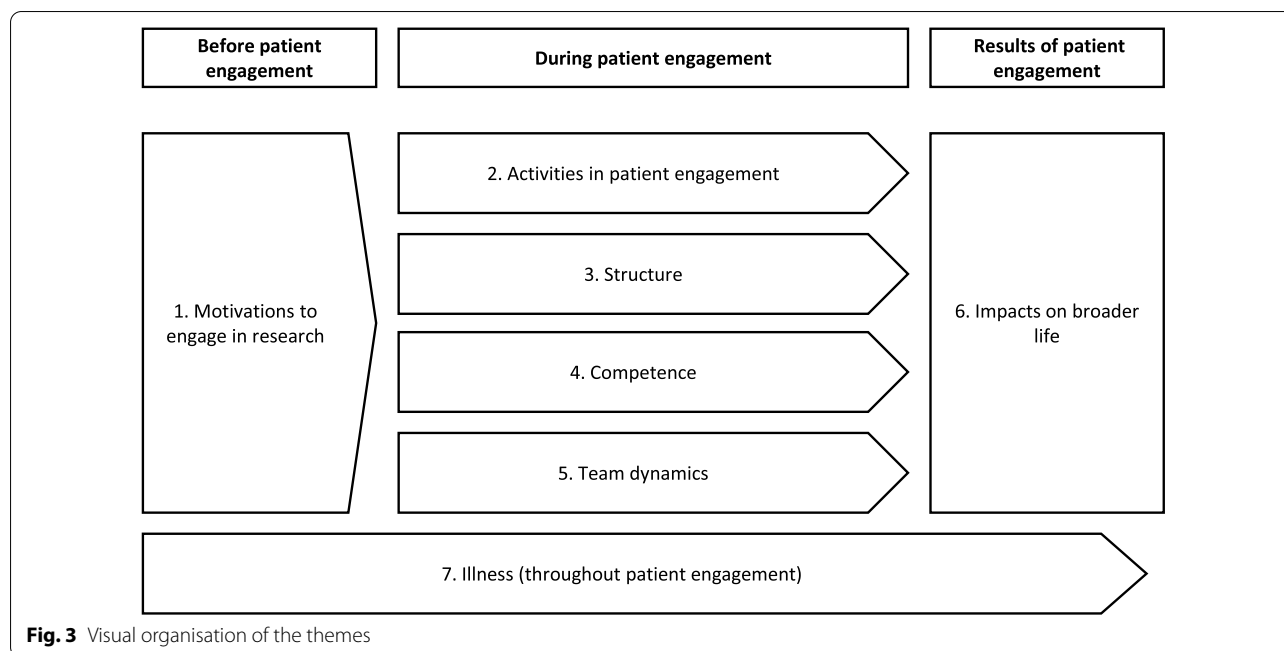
Before patient engagement

During patient engagement

Results of patient engagement

1. Motivations to engage in research

2. Activities in patient engagement

3. Structure

4. Competence

5. Team dynamics

6. Impacts on broader life

7. Illness (throughout patient engagement)

**Fig. 3** Visual organisation of the themes